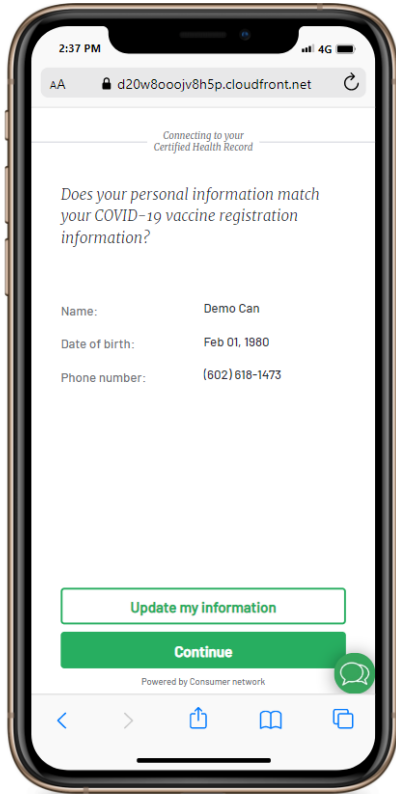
2:37 PM

4G

AA d20w8ooojv8h5p.cloudfront.net

Connecting to your Certified Health Record

Does your personal information match your COVID-19 vaccine registration information?

Name: Demo Can

Date of birth: Feb 01, 1980

Phone number: (602) 618-1473

Update my information

Continue

Powered by Consumer network